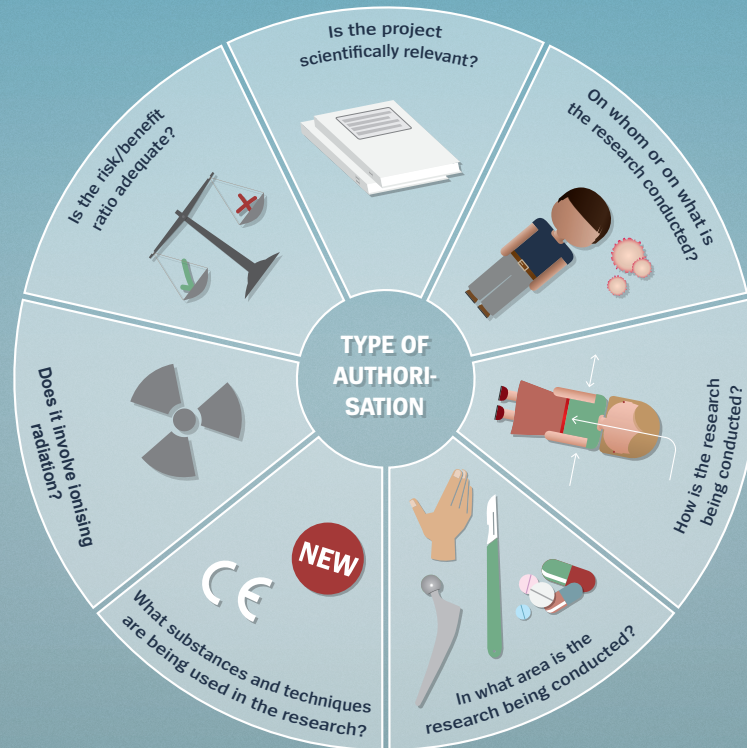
Is the project scientifically relevant?

On whom or on what is the research conducted?

How is the research being conducted?

In what area is the research being conducted?

What substances and techniques are being used in the research?

NEW

CE

Does it involve ionising radiation?

Is the risk/benefit ratio adequate?

TYPE OF AUTHORISATION